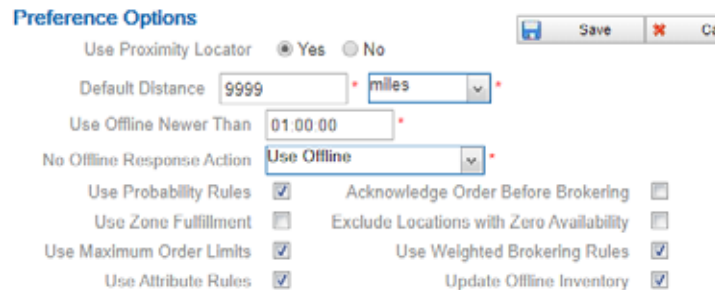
Preference Options

Save

Ca

Use Proximity Locator Yes No

Default Distance 9999 * miles *

Use Offline Newer Than 01:00:00 *

No Offline Response Action Use Offline *

Use Probability Rules

Acknowledge Order Before Brokering

Use Zone Fulfillment

Exclude Locations with Zero Availability

Use Maximum Order Limits

Use Weighted Brokering Rules

Use Attribute Rules

Update Offline Inventory